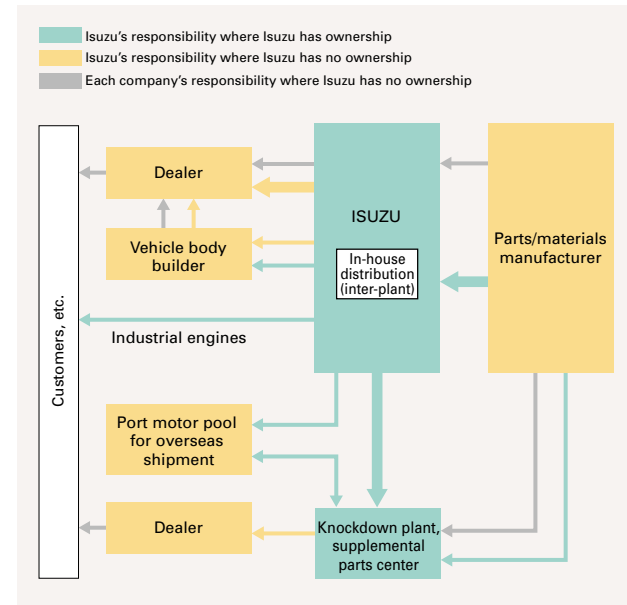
Isuzu's responsibility where Isuzu has ownership
Isuzu's responsibility where Isuzu has no ownership
Each company's responsibility where Isuzu has no ownership

Customers, etc.

Dealer

Vehicle body builder

ISUZU

In-house distribution (inter-plant)

Parts/materials manufacturer

Industrial engines

Port motor pool for overseas shipment

Dealer

Knockdown plant, supplemental parts center